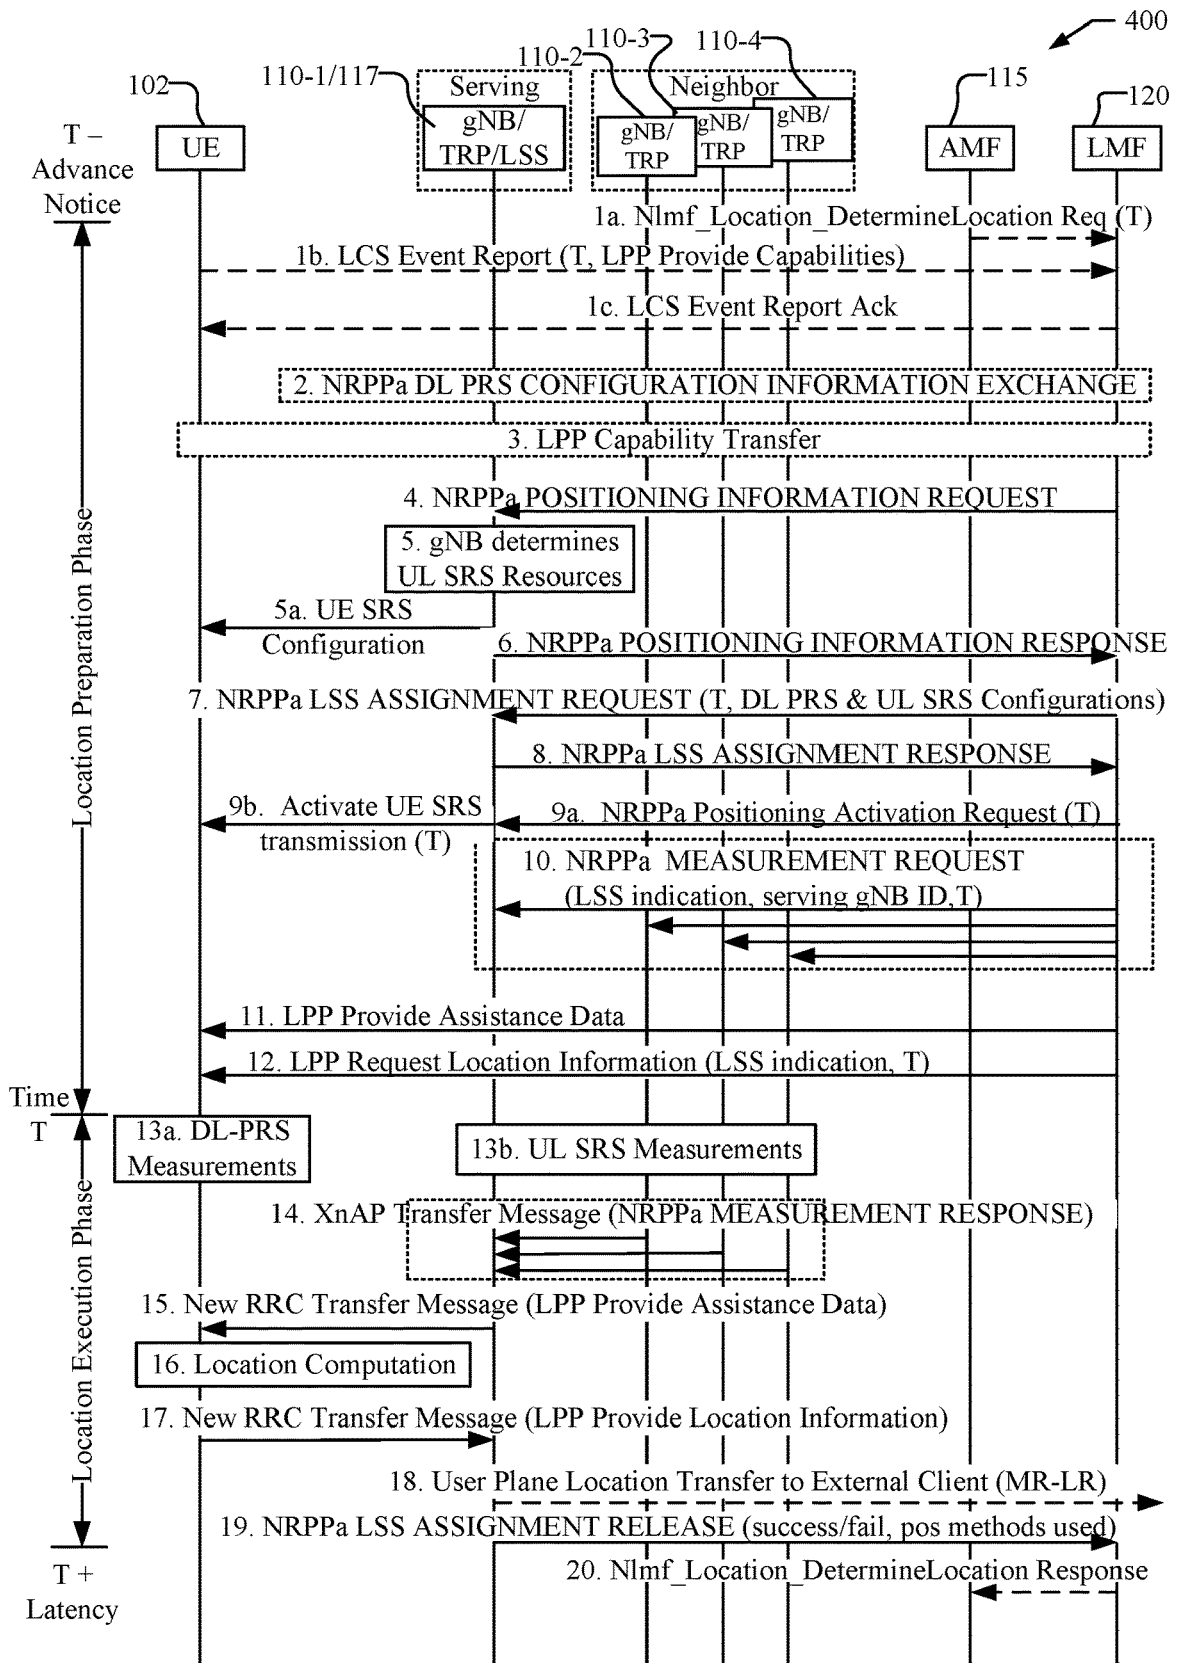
400

102

110-1/117

110-2

110-3

110-4

115

120

Serving

Neighbor

T – Advance Notice

UE

gNB/ TRP/LSS

gNB/ TRP

gNB/ TRP

gNB/ TRP

AMF

LMF

1a. Nlmf_Location_DetermineLocation Req (T)

1b. LCS Event Report (T, LPP Provide Capabilities)

1c. LCS Event Report Ack

2. NRPPa DL PRS CONFIGURATION INFORMATION EXCHANGE

3. LPP Capability Transfer

Location Preparation Phase

4. NRPPa POSITIONING INFORMATION REQUEST

5. gNB determines UL SRS Resources

5a. UE SRS Configuration

6. NRPPa POSITIONING INFORMATION RESPONSE

7. NRPPa LSS ASSIGNMENT REQUEST (T, DL PRS & UL SRS Configurations)

8. NRPPa LSS ASSIGNMENT RESPONSE

9b. Activate UE SRS transmission (T)

9a. NRPPa Positioning Activation Request (T)

10. NRPPa MEASUREMENT REQUEST (LSS indication, serving gNB ID,T)

11. LPP Provide Assistance Data

12. LPP Request Location Information (LSS indication, T)

Time T

13a. DL-PRS Measurements

13b. UL SRS Measurements

Location Execution Phase

14. XnAP Transfer Message (NRPPa MEASUREMENT RESPONSE)

15. New RRC Transfer Message (LPP Provide Assistance Data)

16. Location Computation

17. New RRC Transfer Message (LPP Provide Location Information)

18. User Plane Location Transfer to External Client (MR-LR)

19. NRPPa LSS ASSIGNMENT RELEASE (success/fail, pos methods used)

20. Nlmf_Location_DetermineLocation Response

T + Latency